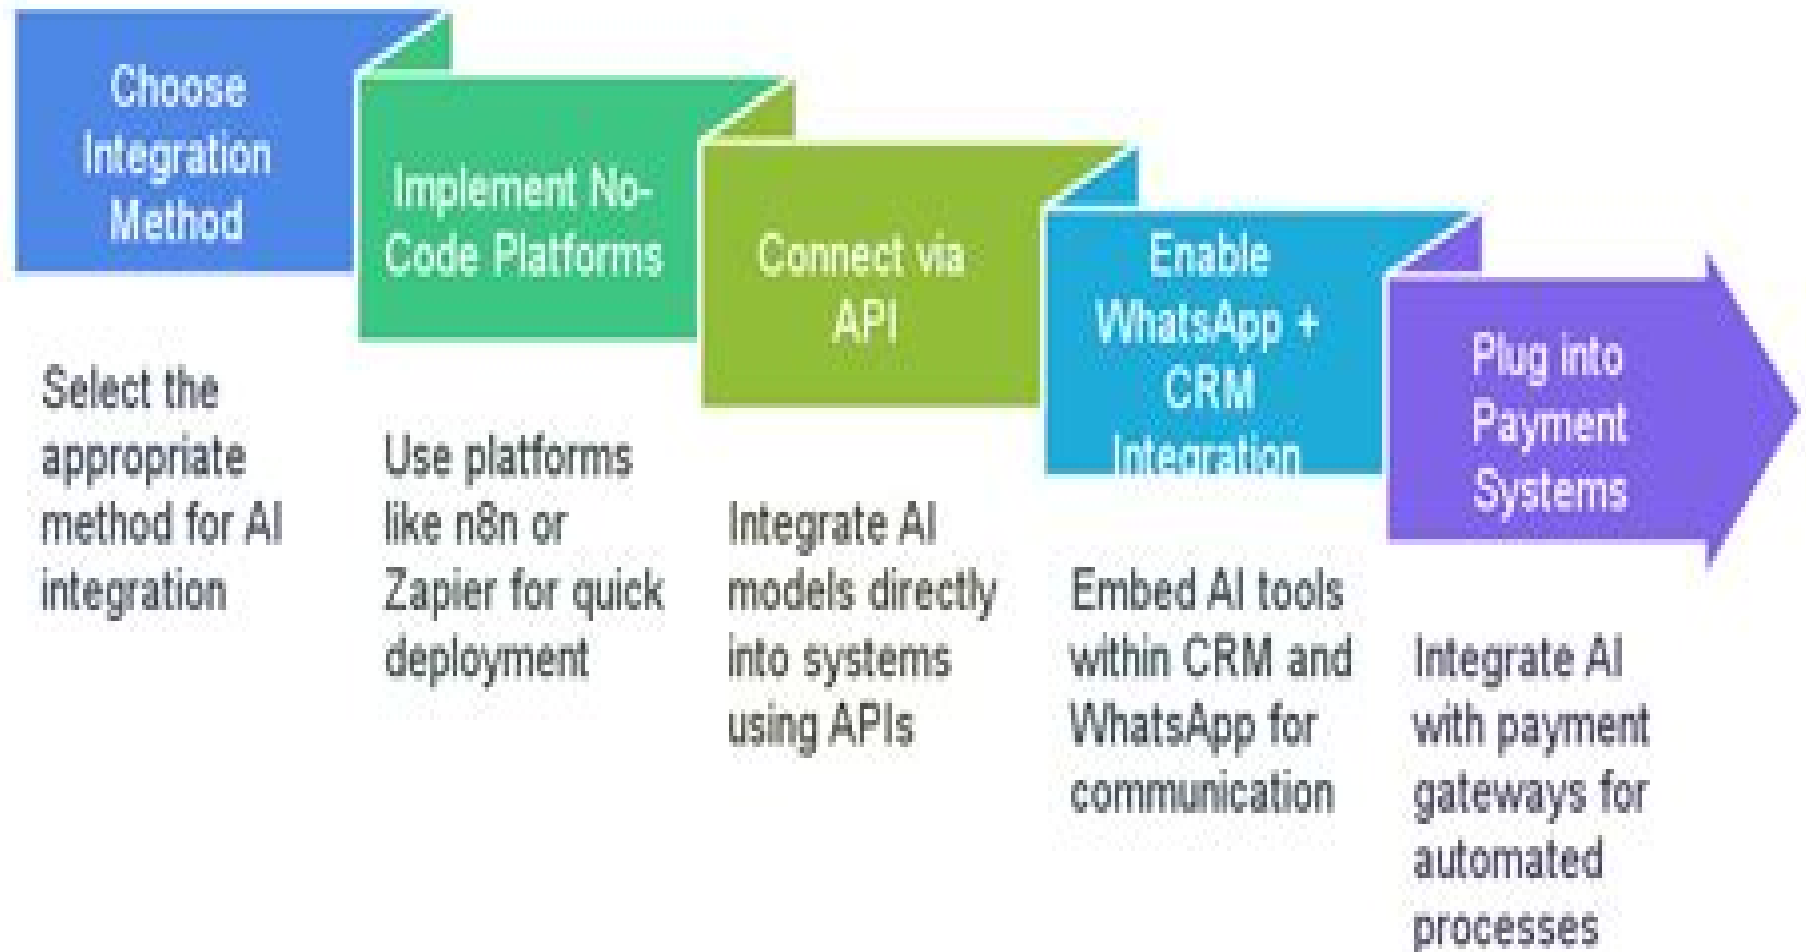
Choose Integration Method

Select the appropriate method for AI integration

Implement No-Code Platforms

Use platforms like n8n or Zapier for quick deployment

Connect via API

Integrate AI models directly into systems using APIs

Enable WhatsApp + CRM Integration

Embed AI tools within CRM and WhatsApp for communication

Plug into Payment Systems

Integrate AI with payment gateways for automated processes